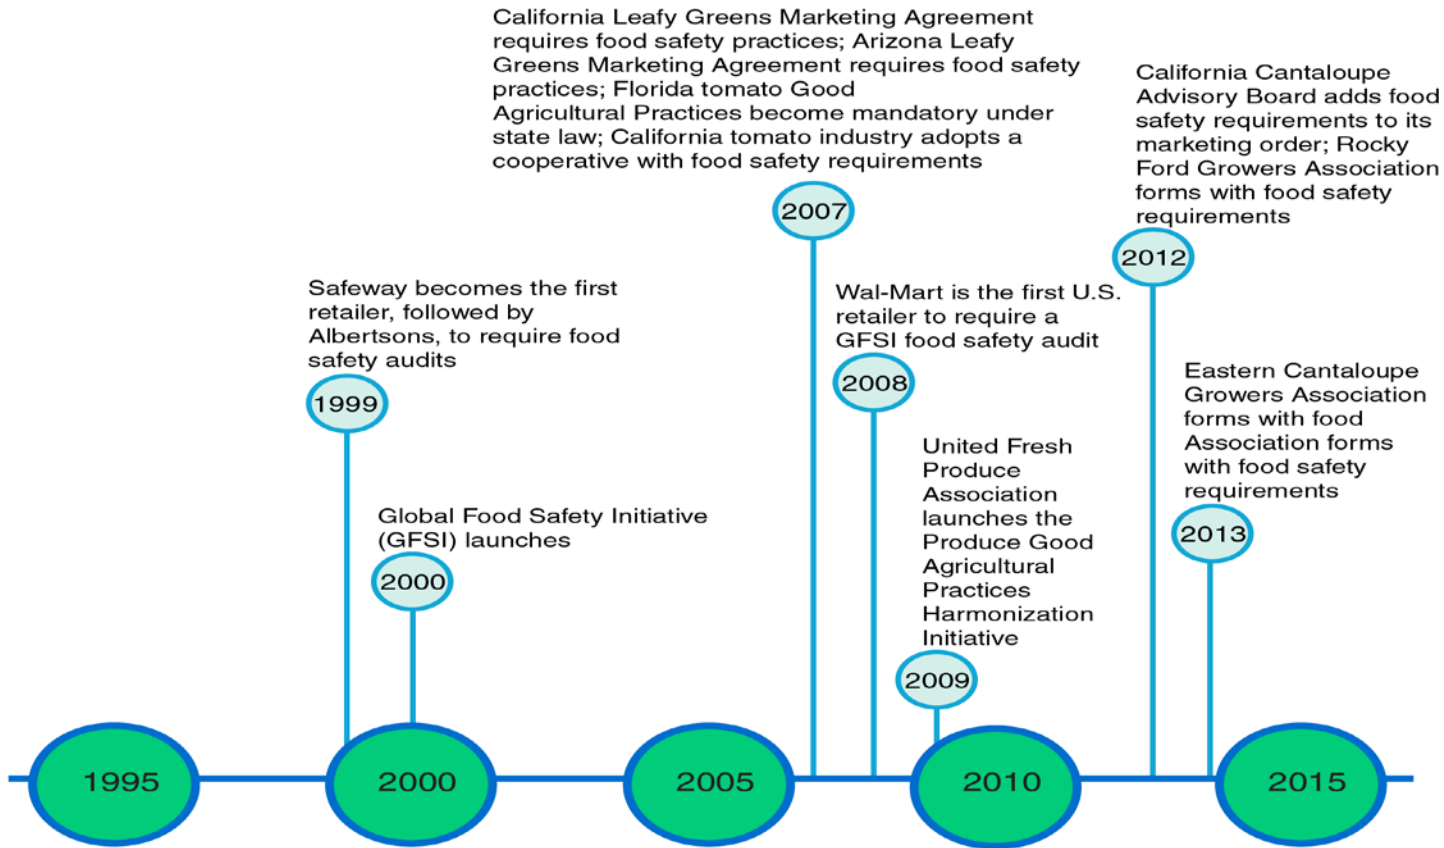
California Leafy Greens Marketing Agreement requires food safety practices; Arizona Leafy Greens Marketing Agreement requires food safety practices; Florida tomato Good Agricultural Practices become mandatory under state law; California tomato industry adopts a cooperative with food safety requirements

2007

California Cantaloupe Advisory Board adds food safety requirements to its marketing order; Rocky Ford Growers Association forms with food safety requirements

2012

Safeway becomes the first retailer, followed by Albertsons, to require food safety audits

1999

Wal-Mart is the first U.S. retailer to require a GFSI food safety audit

2008

Eastern Cantaloupe Growers Association forms with food Association forms with food safety requirements

2013

Global Food Safety Initiative (GFSI) launches

2000

United Fresh Produce Association launches the Produce Good Agricultural Practices Harmonization Initiative

2009

1995

2000

2005

2010

2015